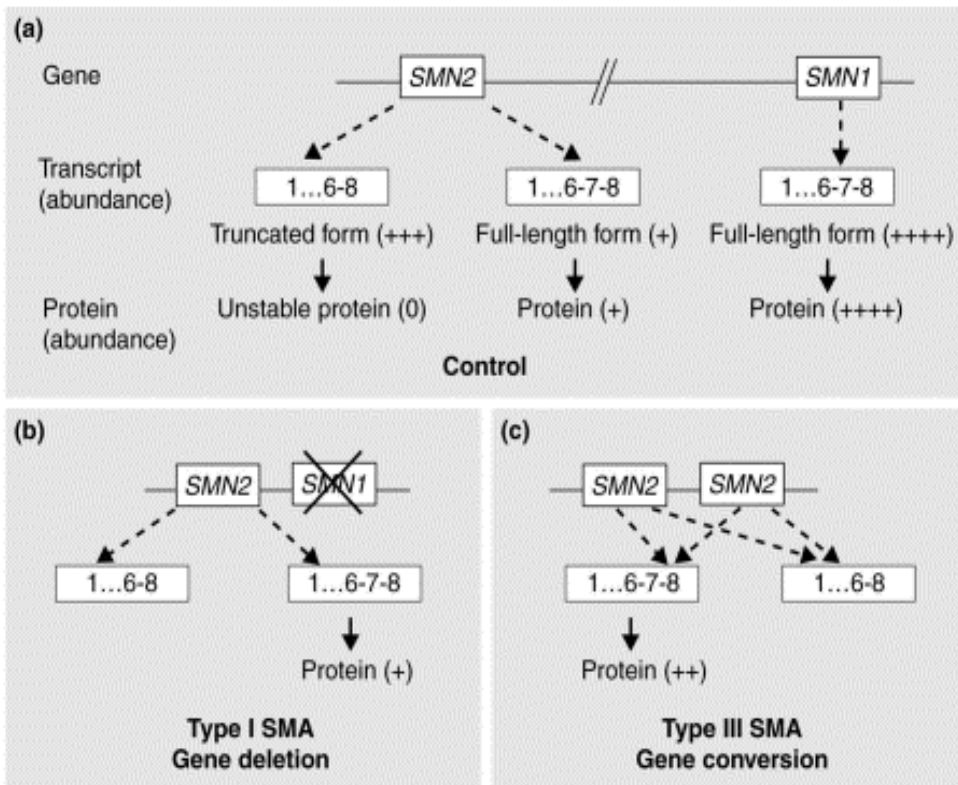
(a)

Gene

SMN2

SMN1

Transcript (abundance)

1…6-8

1…6-7-8

1…6-7-8

Truncated form (+++)

Full-length form (+)

Full-length form (++++)

Protein (abundance)

Unstable protein (0)

Protein (+)

Protein (++++)

Control

(b)

SMN2

SMN1

1…6-8

1…6-7-8

Protein (+)

Type I SMA
Gene deletion

(c)

SMN2

SMN2

1…6-7-8

1…6-8

Protein (++)

Type III SMA
Gene conversion